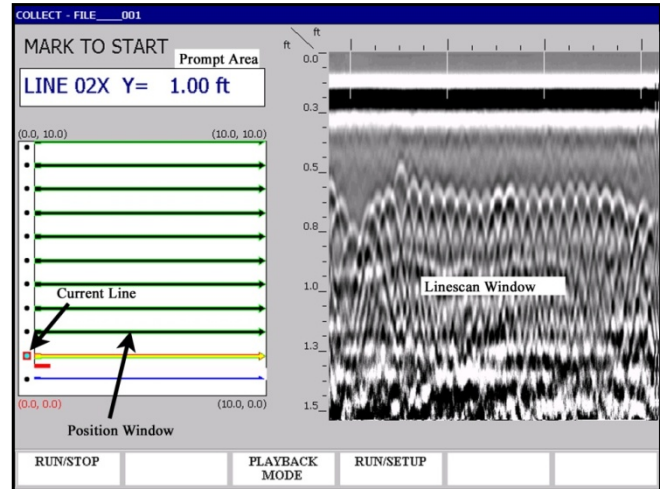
COLLECT - FILE____001

MARK TO START

Prompt Area

LINE 02X Y= 1.00 ft

(0.0, 10.0)

(10.0, 10.0)

Current Line

(0.0, 0.0)

(10.0, 0.0)

Position Window

ft

ft

0.0

0.3

0.5

0.8

1.0

1.3

1.5

Linescan Window

| RUN/STOP | | PLAYBACK MODE | RUN/SETUP | | |
|---|---|---|---|---|---|